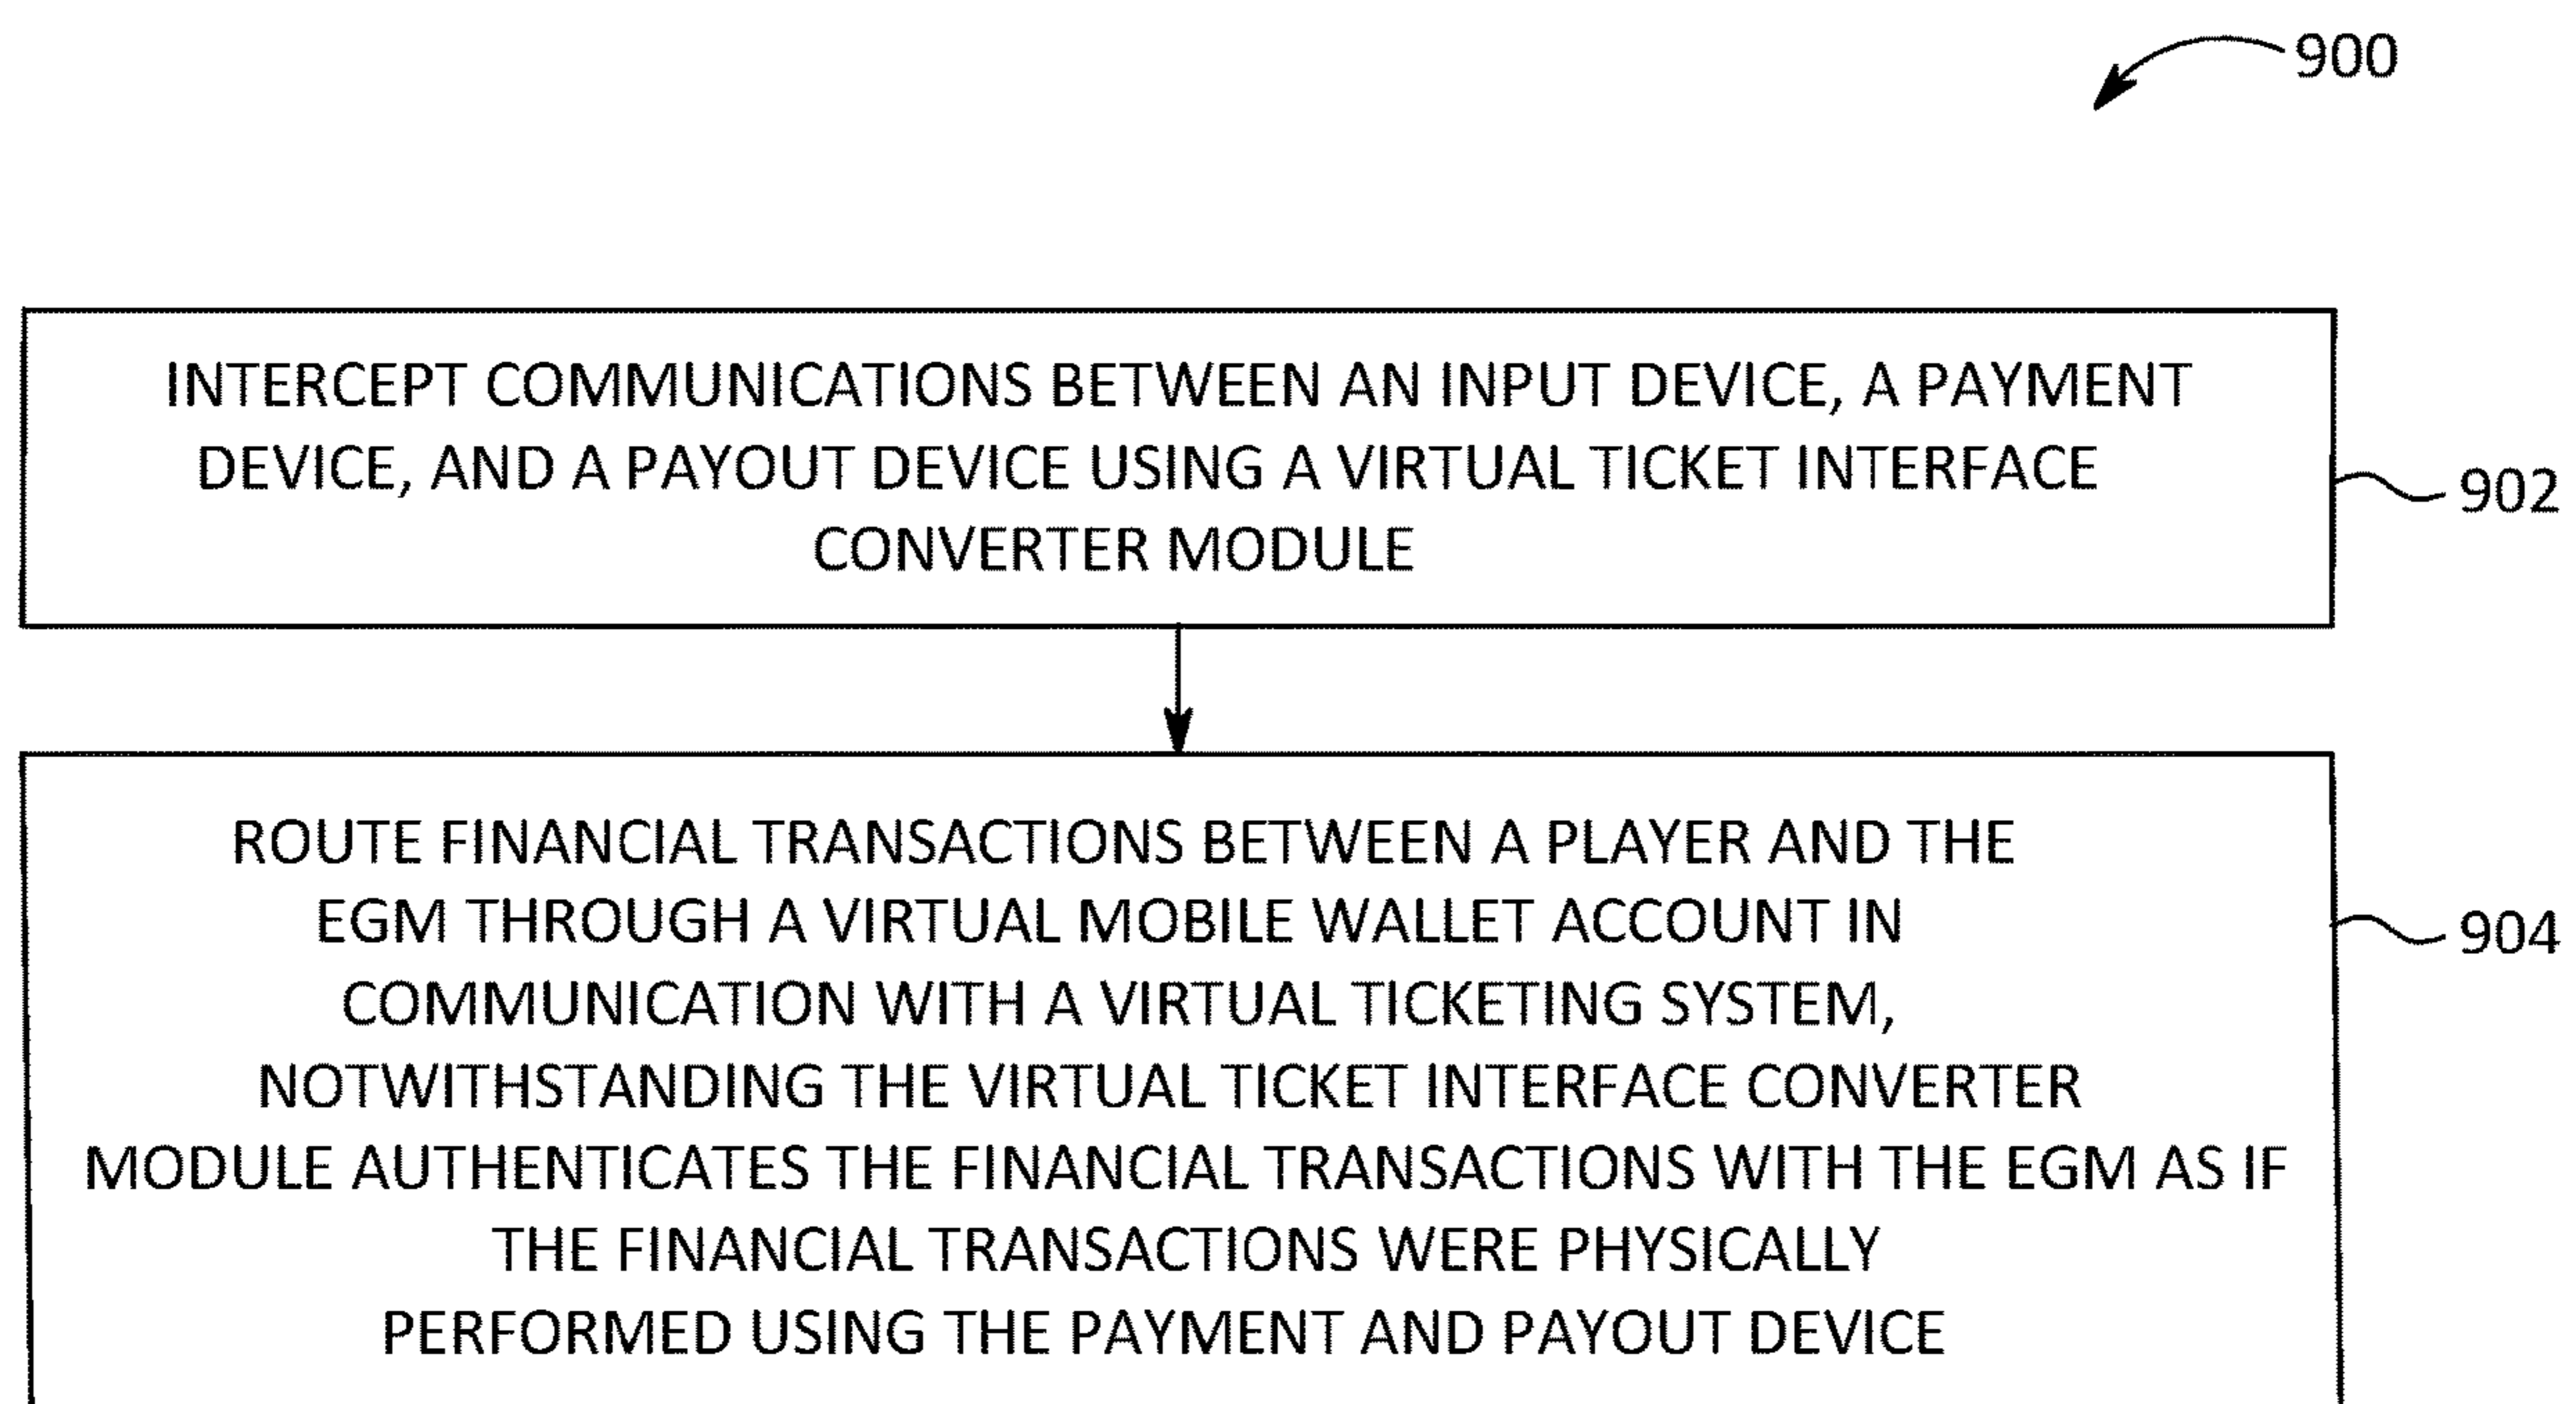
900

INTERCEPT COMMUNICATIONS BETWEEN AN INPUT DEVICE, A PAYMENT DEVICE, AND A PAYOUT DEVICE USING A VIRTUAL TICKET INTERFACE CONVERTER MODULE

902

ROUTE FINANCIAL TRANSACTIONS BETWEEN A PLAYER AND THE EGM THROUGH A VIRTUAL MOBILE WALLET ACCOUNT IN COMMUNICATION WITH A VIRTUAL TICKETING SYSTEM, NOTWITHSTANDING THE VIRTUAL TICKET INTERFACE CONVERTER MODULE AUTHENTICATES THE FINANCIAL TRANSACTIONS WITH THE EGM AS IF THE FINANCIAL TRANSACTIONS WERE PHYSICALLY PERFORMED USING THE PAYMENT AND PAYOUT DEVICE

904